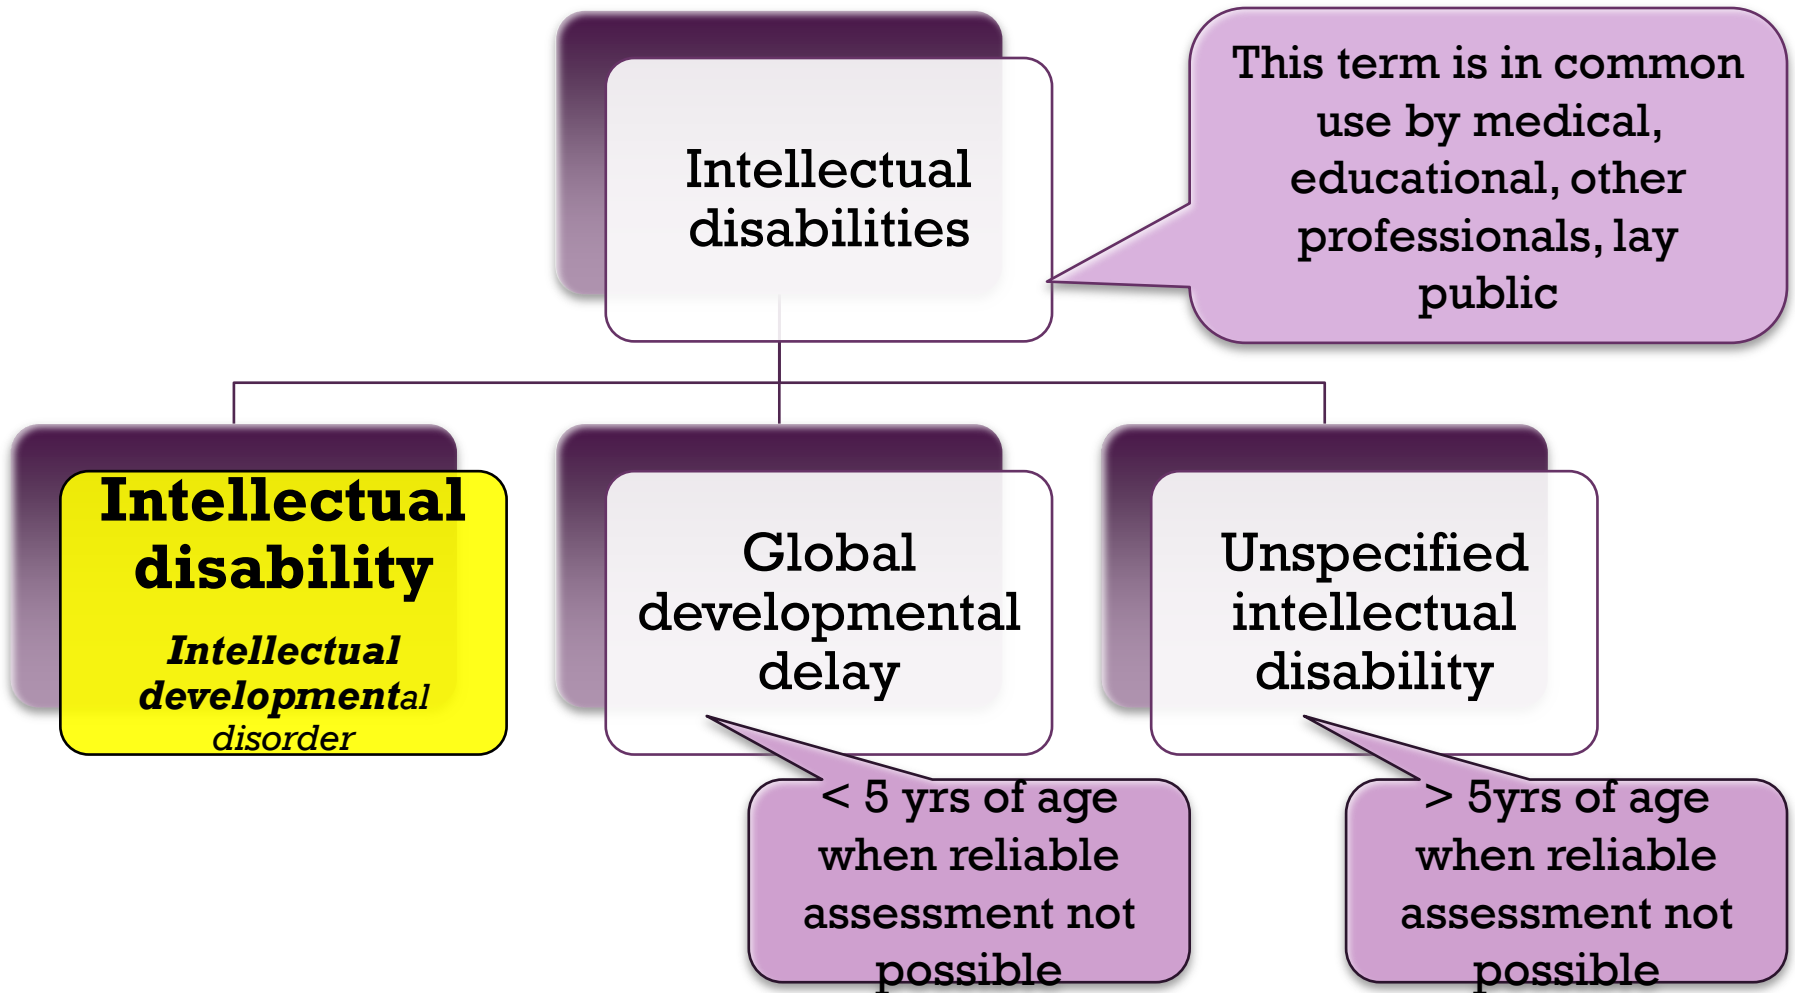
Intellectual disabilities

This term is in common use by medical, educational, other professionals, lay public

Intellectual disability

Intellectual developmental disorder

Global developmental delay

< 5 yrs of age when reliable assessment not possible

Unspecified intellectual disability

> 5yrs of age when reliable assessment not possible